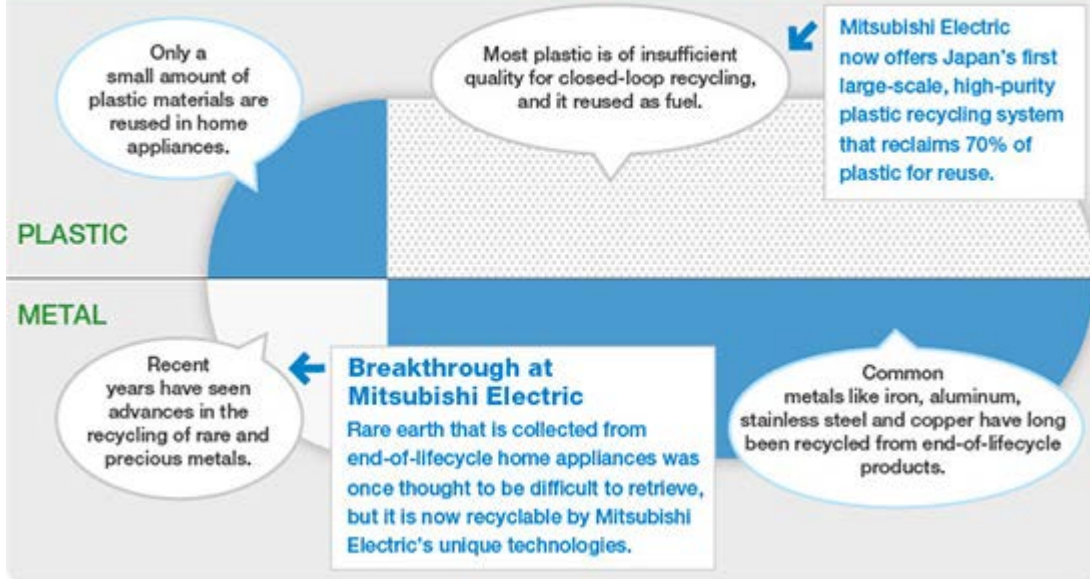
Only a small amount of plastic materials are reused in home appliances.

Most plastic is of insufficient quality for closed-loop recycling, and it reused as fuel.

Mitsubishi Electric now offers Japan's first large-scale, high-purity plastic recycling system that reclaims 70% of plastic for reuse.

PLASTIC

METAL

Recent years have seen advances in the recycling of rare and precious metals.

Breakthrough at Mitsubishi Electric

Rare earth that is collected from end-of-lifecycle home appliances was once thought to be difficult to retrieve, but it is now recyclable by Mitsubishi Electric's unique technologies.

Common metals like iron, aluminum, stainless steel and copper have long been recycled from end-of-lifecycle products.